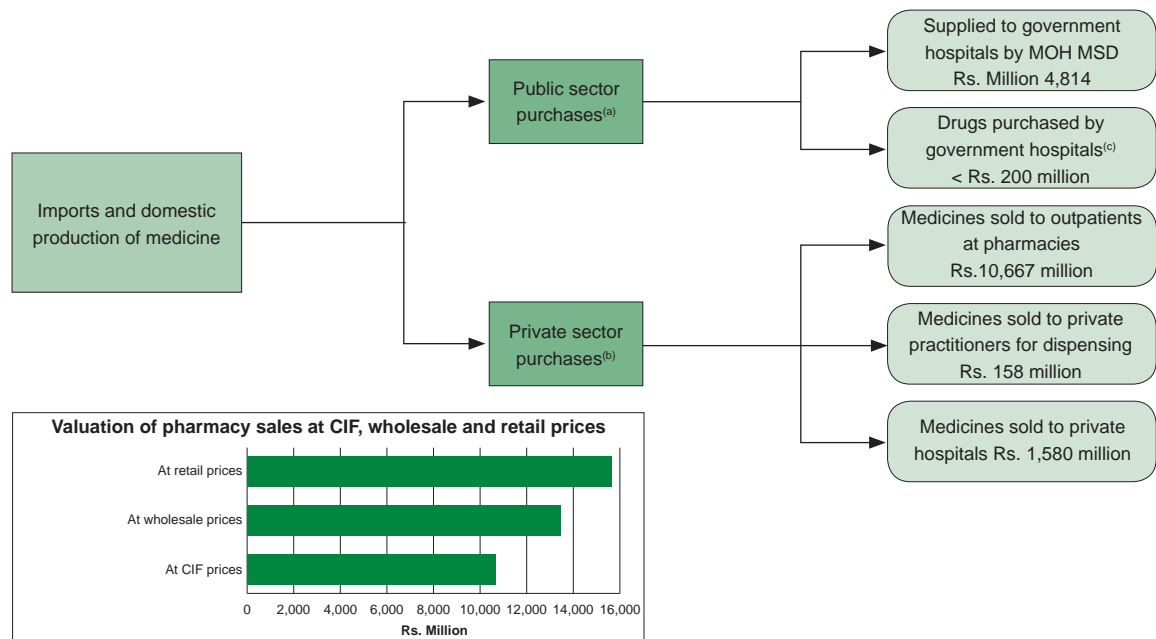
Imports and domestic production of medicine

Public sector purchases$^{(a)}$

Private sector purchases$^{(b)}$

Supplied to government hospitals by MOH MSD Rs. Million 4,814

Drugs purchased by government hospitals$^{(c)}$ < Rs. 200 million

Medicines sold to outpatients at pharmacies Rs.10,667 million

Medicines sold to private practitioners for dispensing Rs. 158 million

Medicines sold to private hospitals Rs. 1,580 million

Valuation of pharmacy sales at CIF, wholesale and retail prices

At retail prices

At wholesale prices

At CIF prices

0 2,000 4,000 6,000 8,000 10,000 12,000 14,000 16,000

Rs. Million